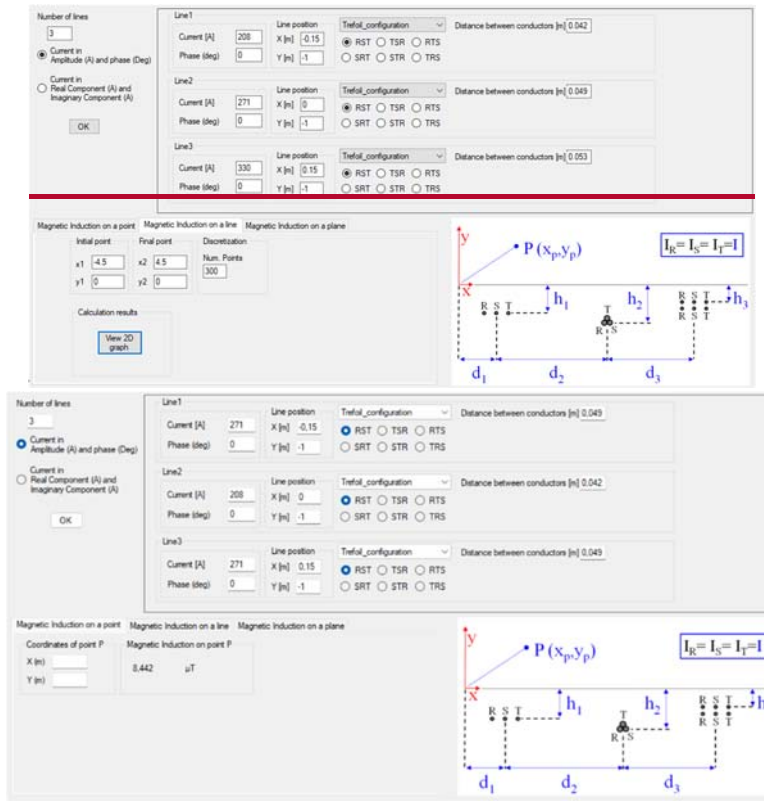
Number of lines
3
Current in Amplitude (A) and phase (Deg)
Current in Real Component (A) and Imaginary Component (A)
OK

Line1
Current [A] 208
Phase (deg) 0
Line position
X [m] -0.15
Y [m] -1
Trefoil_configuration
RST TSR RTS
SRT STR TRS
Distance between conductors [m] 0.042

Line2
Current [A] 271
Phase (deg) 0
Line position
X [m] 0
Y [m] -1
Trefoil_configuration
RST TSR RTS
SRT STR TRS
Distance between conductors [m] 0.049

Line3
Current [A] 330
Phase (deg) 0
Line position
X [m] 0.15
Y [m] -1
Trefoil_configuration
RST TSR RTS
SRT STR TRS
Distance between conductors [m] 0.053

Magnetic Induction on a point | Magnetic Induction on a line | Magnetic Induction on a plane
Initial point
x1 -4.5
y1 0
Final point
x2 4.5
y2 0
Discretization
Num. Points
300
Calculation results
View 2D graph

y
P $(x_p, y_p)$
$I_R = I_S = I_T = I$
x
R S T
$h_1$
T
R S
$h_2$
R S T
R S T
$h_3$
$d_1$
$d_2$
$d_3$

Number of lines
3
Current in Amplitude (A) and phase (Deg)
Current in Real Component (A) and Imaginary Component (A)
OK

Line1
Current [A] 271
Phase (deg) 0
Line position
X [m] -0.15
Y [m] -1
Trefoil_configuration
RST TSR RTS
SRT STR TRS
Distance between conductors [m] 0.049

Line2
Current [A] 208
Phase (deg) 0
Line position
X [m] 0
Y [m] -1
Trefoil_configuration
RST TSR RTS
SRT STR TRS
Distance between conductors [m] 0.042

Line3
Current [A] 271
Phase (deg) 0
Line position
X [m] 0.15
Y [m] -1
Trefoil_configuration
RST TSR RTS
SRT STR TRS
Distance between conductors [m] 0.049

Magnetic Induction on a point | Magnetic Induction on a line | Magnetic Induction on a plane
Coordinates of point P
X (m)
Y (m)
Magnetic Induction on point P
8,442 μT

y
P $(x_p, y_p)$
$I_R = I_S = I_T = I$
x
R S T
$h_1$
T
R S
$h_2$
R S T
R S T
h
$d_1$
$d_2$
$d_3$